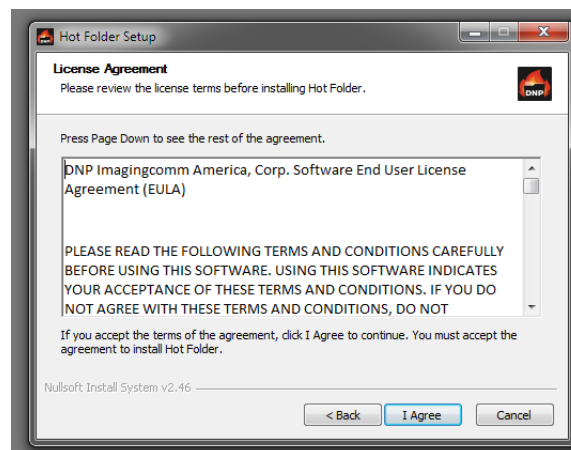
Hot Folder Setup

License Agreement
Please review the license terms before installing Hot Folder.

DNP

Press Page Down to see the rest of the agreement.

DNP Imagingcomm America, Corp. Software End User License Agreement (EULA)

PLEASE READ THE FOLLOWING TERMS AND CONDITIONS CAREFULLY BEFORE USING THIS SOFTWARE. USING THIS SOFTWARE INDICATES YOUR ACCEPTANCE OF THESE TERMS AND CONDITIONS. IF YOU DO NOT AGREE WITH THESE TERMS AND CONDITIONS, DO NOT

If you accept the terms of the agreement, click I Agree to continue. You must accept the agreement to install Hot Folder.

Nullsoft Install System v2.46

< Back
I Agree
Cancel